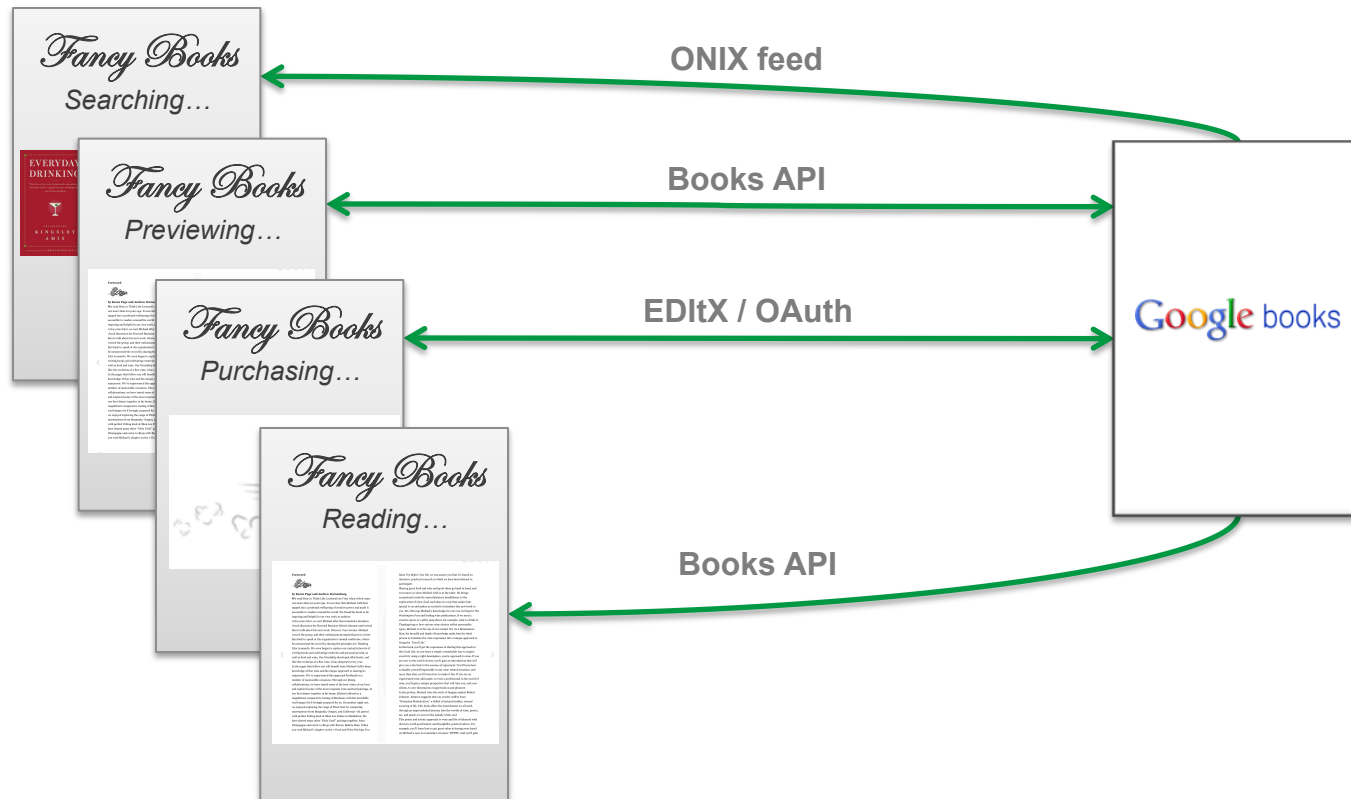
Fancy Books
Searching…

EVERYDAY DRINKING

KINGSLEY AMIS

Fancy Books
Previewing…

Foreword

Fancy Books
Purchasing…

Fancy Books
Reading…

Foreword

ONIX feed

Books API

EDItX / OAuth

Books API

Google books